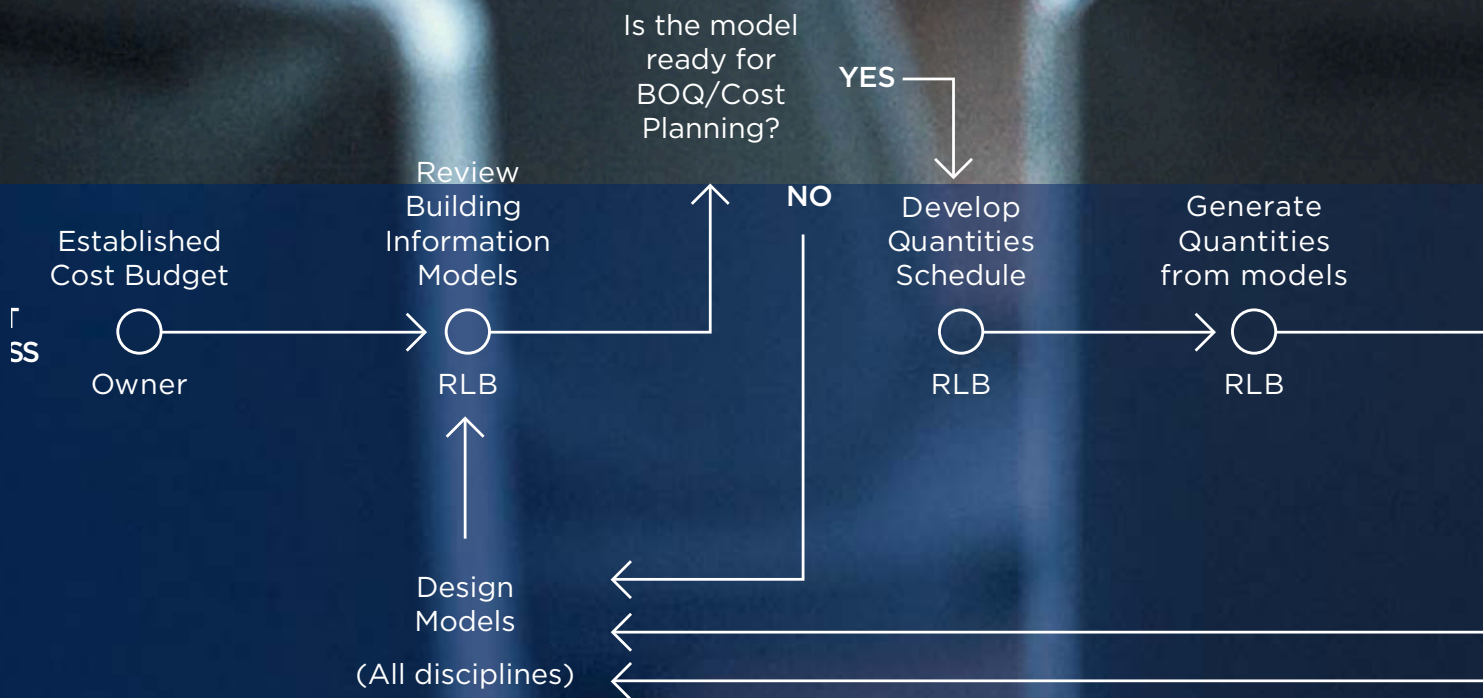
Is the model ready for BOQ/Cost Planning?

YES

NO

T
SS

Established Cost Budget

Owner

Review Building Information Models

RLB

Develop Quantities Schedule

RLB

Generate Quantities from models

RLB

Design Models

(All disciplines)